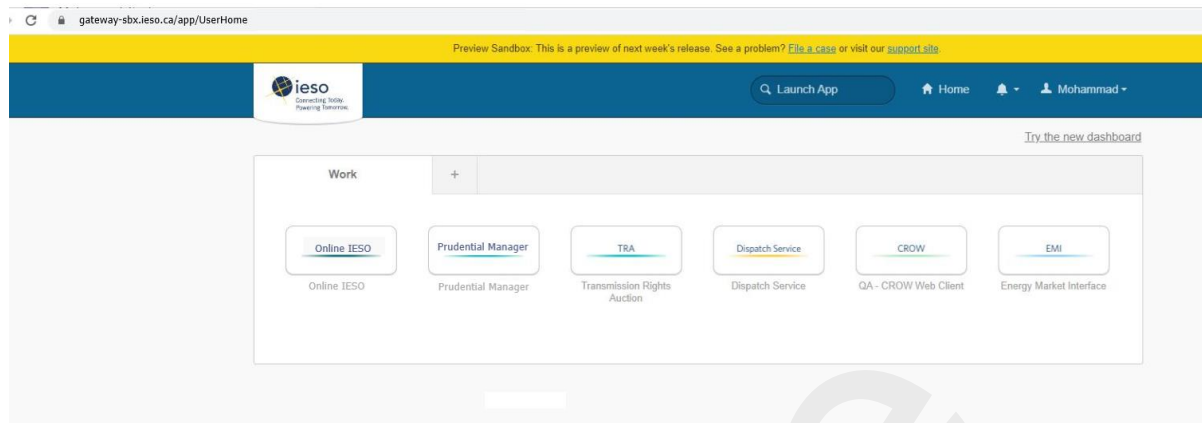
gateway-sbx.ieso.ca/app/UserHome

Preview Sandbox: This is a preview of next week's release. See a problem? File a case or visit our support site.

ieso
Connecting Today. Powering Tomorrow.

Launch App

Home

Mohammad

Try the new dashboard

Work

+

Online IESO
Online IESO

Prudential Manager
Prudential Manager

TRA
Transmission Rights Auction

Dispatch Service
Dispatch Service

CROW
QA - CROW Web Client

EMI
Energy Market Interface